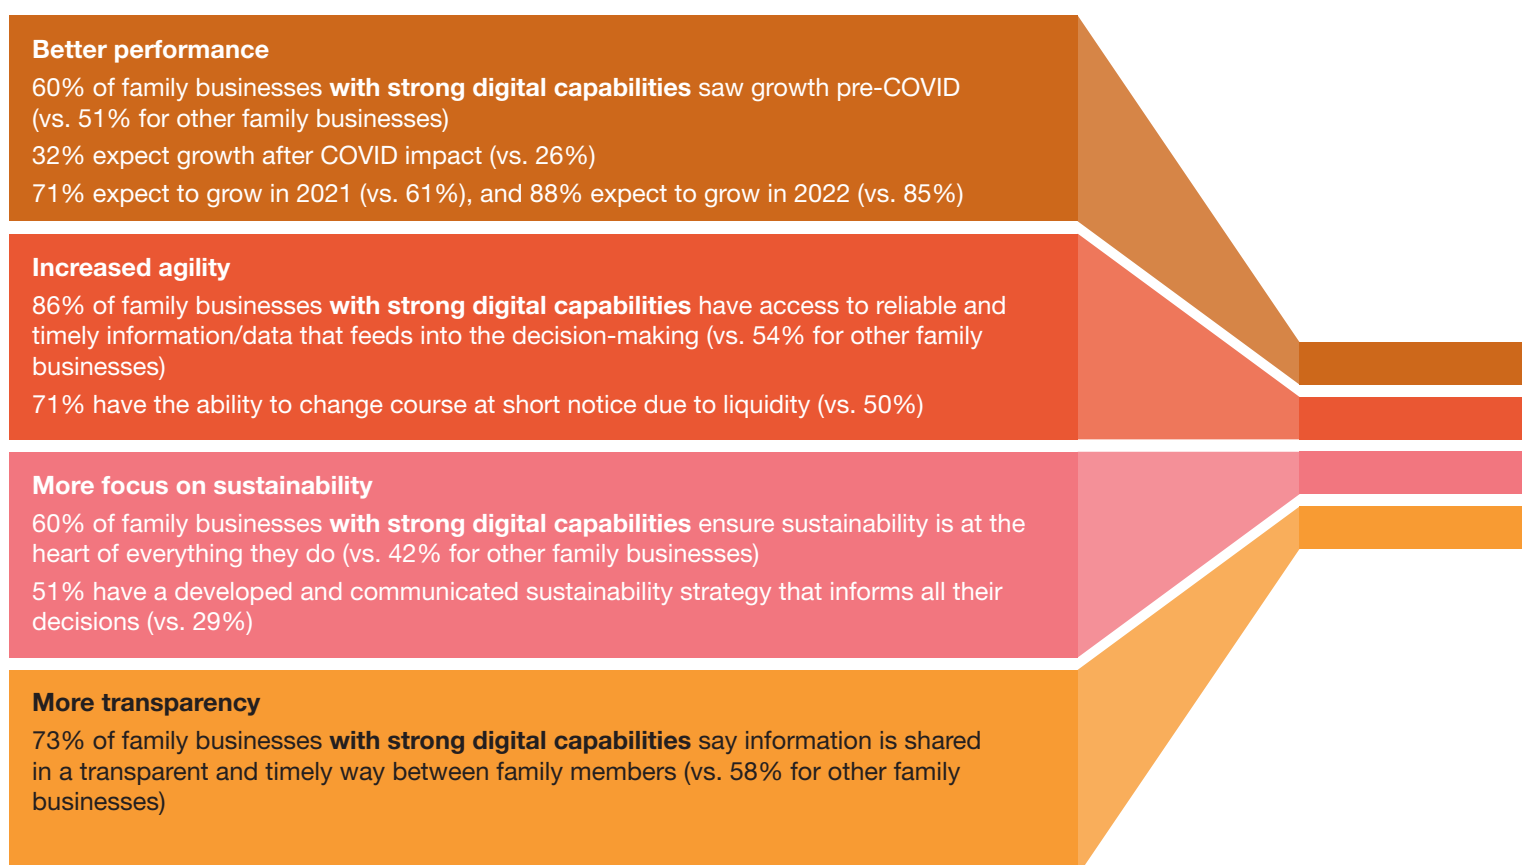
Better performance

60% of family businesses with strong digital capabilities saw growth pre-COVID (vs. 51% for other family businesses)

32% expect growth after COVID impact (vs. 26%)

71% expect to grow in 2021 (vs. 61%), and 88% expect to grow in 2022 (vs. 85%)

Increased agility

86% of family businesses with strong digital capabilities have access to reliable and timely information/data that feeds into the decision-making (vs. 54% for other family businesses)

71% have the ability to change course at short notice due to liquidity (vs. 50%)

More focus on sustainability

60% of family businesses with strong digital capabilities ensure sustainability is at the heart of everything they do (vs. 42% for other family businesses)

51% have a developed and communicated sustainability strategy that informs all their decisions (vs. 29%)

More transparency

73% of family businesses with strong digital capabilities say information is shared in a transparent and timely way between family members (vs. 58% for other family businesses)